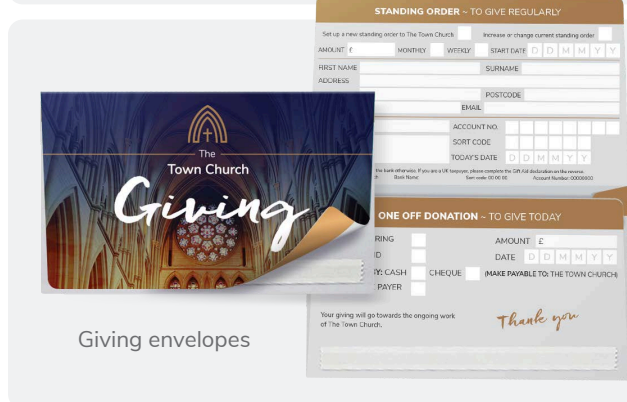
STANDING ORDER ~ TO GIVE REGULARLY

Set up a new standing order to The Town Church

Increase or change current standing order

AMOUNT £

MONTHLY

WEEKLY

START DATE D D M M Y Y

FIRST NAME

SURNAME

ADDRESS

POSTCODE

EMAIL

ACCOUNT NO.

SORT CODE

TODAY'S DATE D D M M Y Y

the bank otherwise. If you are a UK taxpayer, please complete the Gift Aid declaration on the reverse. Bank Name Sort code 00 00 00 Account Number 00000000

The Town Church

Giving

ONE OFF DONATION ~ TO GIVE TODAY

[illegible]RING

AMOUNT £

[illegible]D

DATE D D M M Y Y

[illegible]Y: CASH

CHEQUE

(MAKE PAYABLE TO: THE TOWN CHURCH)

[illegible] PAYER

Your giving will go towards the ongoing work of The Town Church.

Thank you

Giving envelopes